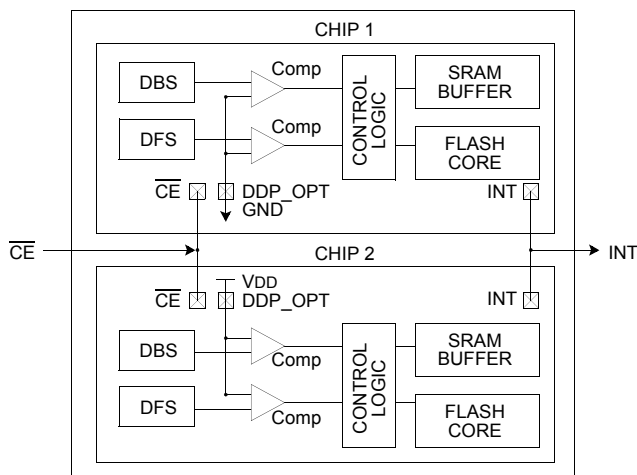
CHIP 1

DBS

Comp

CONTROL LOGIC

SRAM BUFFER

DFS

Comp

FLASH CORE

$\overline{CE}$

DDP_OPT

GND

INT

$\overline{CE}$

CHIP 2

INT

VDD

$\overline{CE}$

DDP_OPT

INT

DBS

Comp

CONTROL LOGIC

SRAM BUFFER

DFS

Comp

FLASH CORE